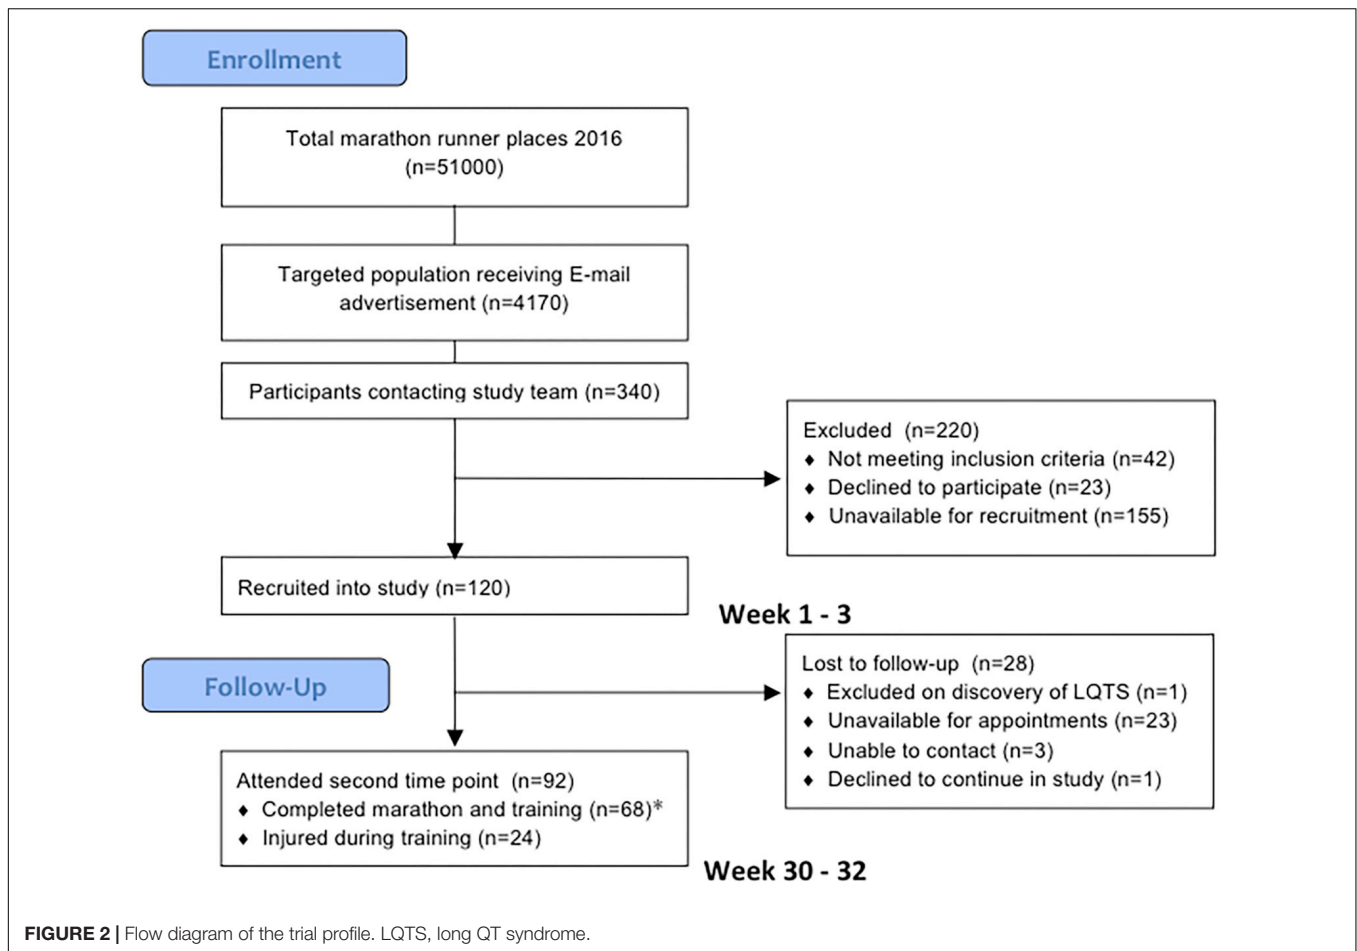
Enrollment

Total marathon runner places 2016 (n=51000)

Targeted population receiving E-mail advertisement (n=4170)

Participants contacting study team (n=340)

Excluded (n=220)
♦ Not meeting inclusion criteria (n=42)
♦ Declined to participate (n=23)
♦ Unavailable for recruitment (n=155)

Recruited into study (n=120)

Week 1 - 3

Follow-Up

Lost to follow-up (n=28)
♦ Excluded on discovery of LQTS (n=1)
♦ Unavailable for appointments (n=23)
♦ Unable to contact (n=3)
♦ Declined to continue in study (n=1)

Attended second time point (n=92)
♦ Completed marathon and training (n=68)*
♦ Injured during training (n=24)

Week 30 - 32

FIGURE 2 | Flow diagram of the trial profile. LQTS, long QT syndrome.